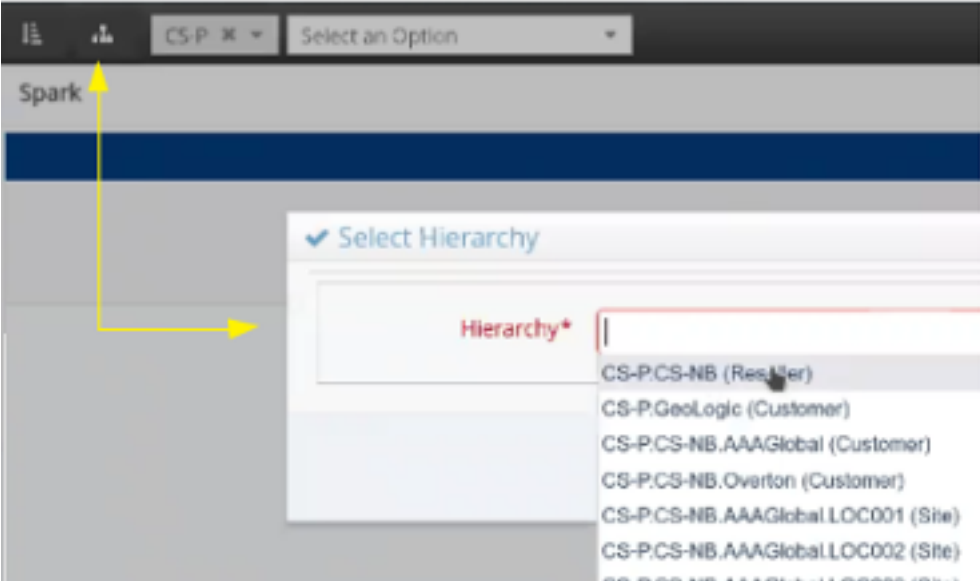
CS-P ✖
Select an Option

Spark

Select Hierarchy

Hierarchy*

CS-P.CS-NB (Res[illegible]er)
CS-P.GeoLogic (Customer)
CS-P.CS-NB.AAAGlobal (Customer)
CS-P.CS-NB.Overton (Customer)
CS-P.CS-NB.AAAGlobal.LOC001 (Site)
CS-P.CS-NB.AAAGlobal.LOC002 (Site)
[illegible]